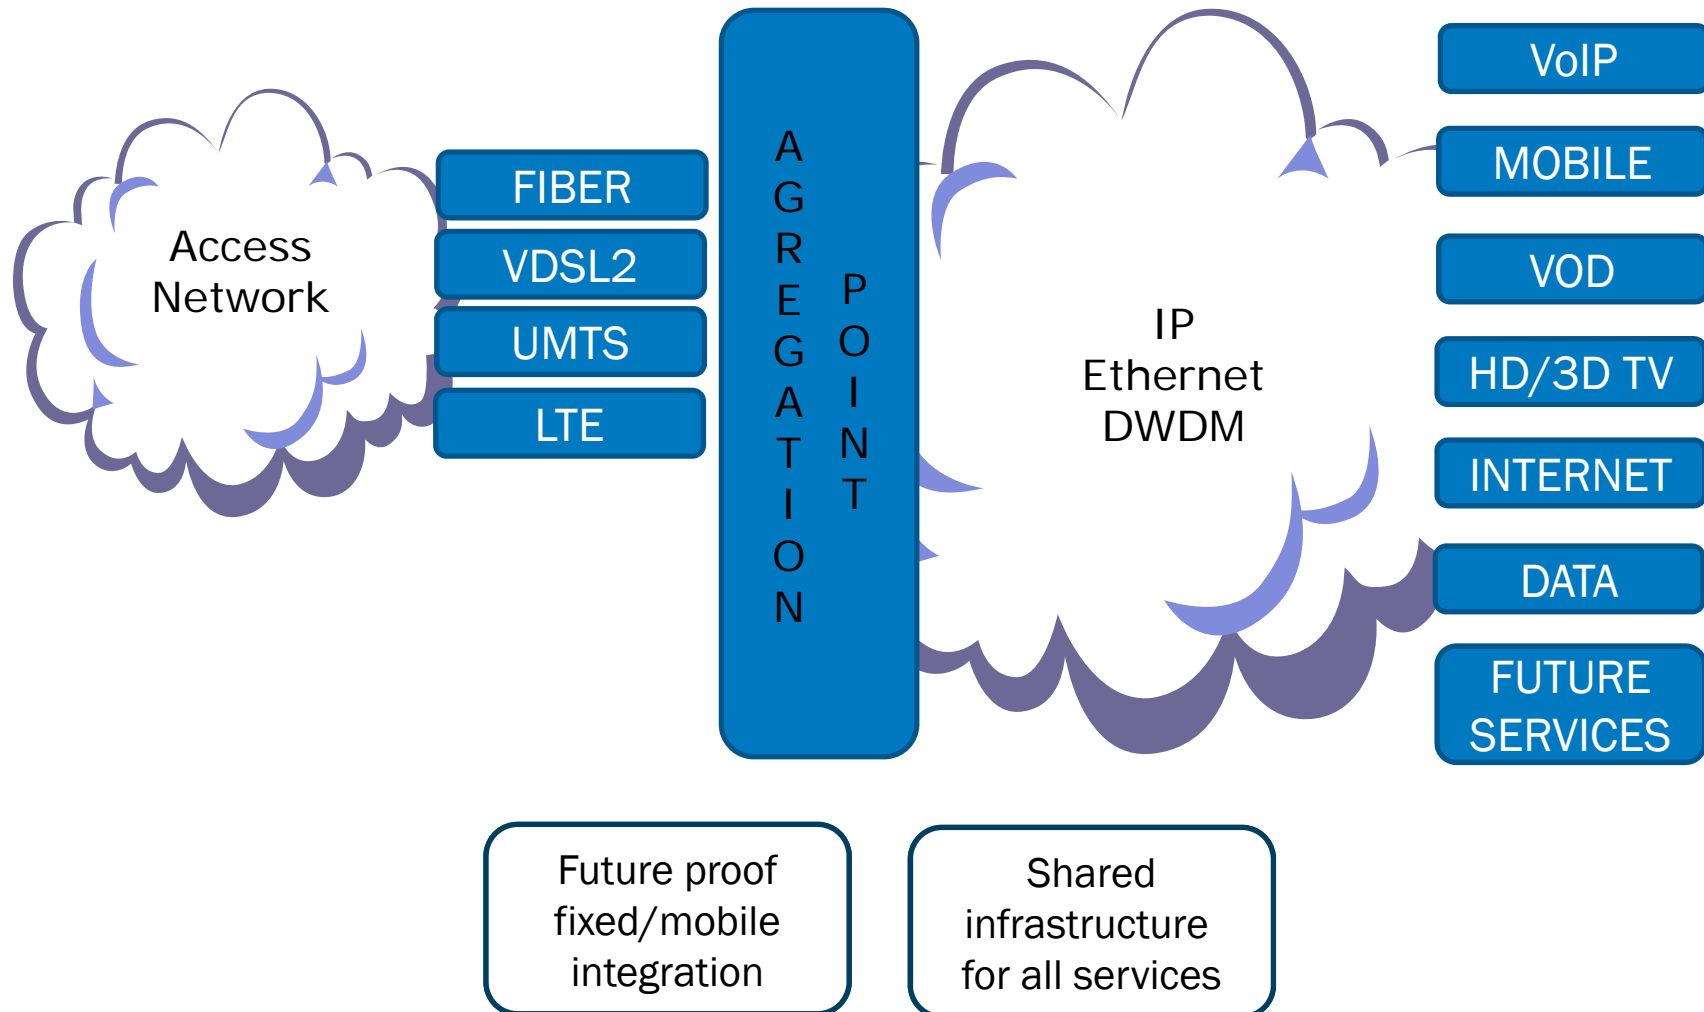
Access Network

FIBER

VDSL2

UMTS

LTE

AGREGATION

POINT

IP
Ethernet
DWDM

VoIP

MOBILE

VOD

HD/3D TV

INTERNET

DATA

FUTURE SERVICES

Future proof fixed/mobile integration

Shared infrastructure for all services